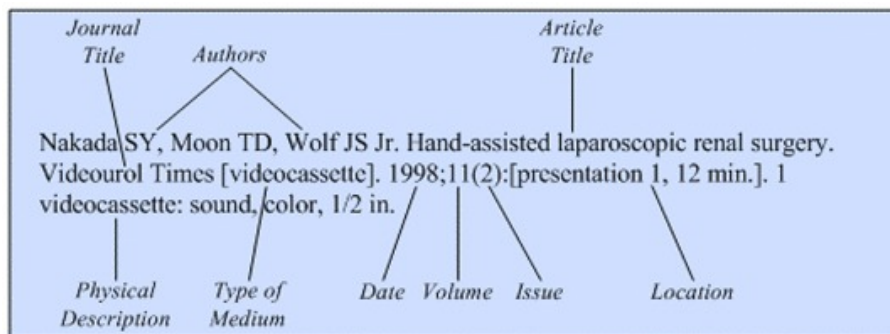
Journal Title

Authors

Article Title

Nakada SY, Moon TD, Wolf JS Jr. Hand-assisted laparoscopic renal surgery. Videourol Times [videocassette]. 1998;11(2):[presentation 1, 12 min.]. 1 videocassette: sound, color, 1/2 in.

Physical Description

Type of Medium

Date

Volume

Issue

Location